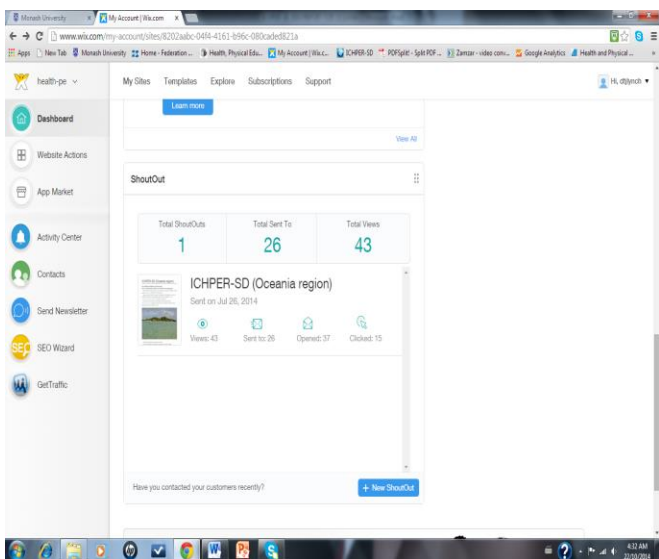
Monash University | My Account | Wix.com

www.wix.com/my-account/sites/8202aabc-04f4-4161-b96c-080caded821a

Apps | New Tab | Monash University | Home - Federation... | Health, Physical Edu... | My Account | Wix.c... | ICHPER-SD | PDFSplit - Split PDF... | Zamzar - video conv... | Google Analytics | Health and Physical...

health-pe

My Sites Templates Explore Subscriptions Support

Hi, dtjlynch

Dashboard

Website Actions

App Market

Activity Center

Contacts

Send Newsletter

SEO Wizard

GetTraffic

Learn more

View All

ShoutOut

| Total ShoutOuts | Total Sent To | Total Views |
|---|---|---|
| 1 | 26 | 43 |

ICHPER-SD (Oceania region)

Sent on Jul 26, 2014

Views: 43 Sent to: 26 Opened: 37 Clicked: 15

Have you contacted your customers recently?

+ New ShoutOut

4:32 AM
27/10/2014